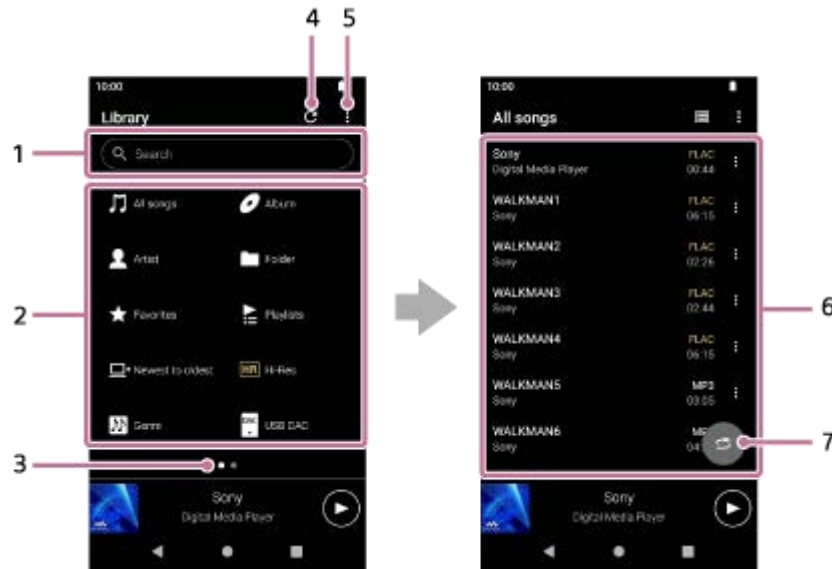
4 5

10:00

Library

1

Search

2

All songs

Album

Artist

Folder

Favorites

Playlists

Newest to oldest

Hi-Res

Genre

USB DAC

3

Sony

Digital Media Player

10:00

All songs

Sony
Digital Media Player
FLAC
00:44

WALKMAN1
Sony
FLAC
06:15

WALKMAN2
Sony
FLAC
02:26

WALKMAN3
Sony
FLAC
02:44

WALKMAN4
Sony
FLAC
06:15

WALKMAN5
Sony
MP3
03:05

WALKMAN6
Sony
MP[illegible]
04:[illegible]

6

7

Sony

Digital Media Player